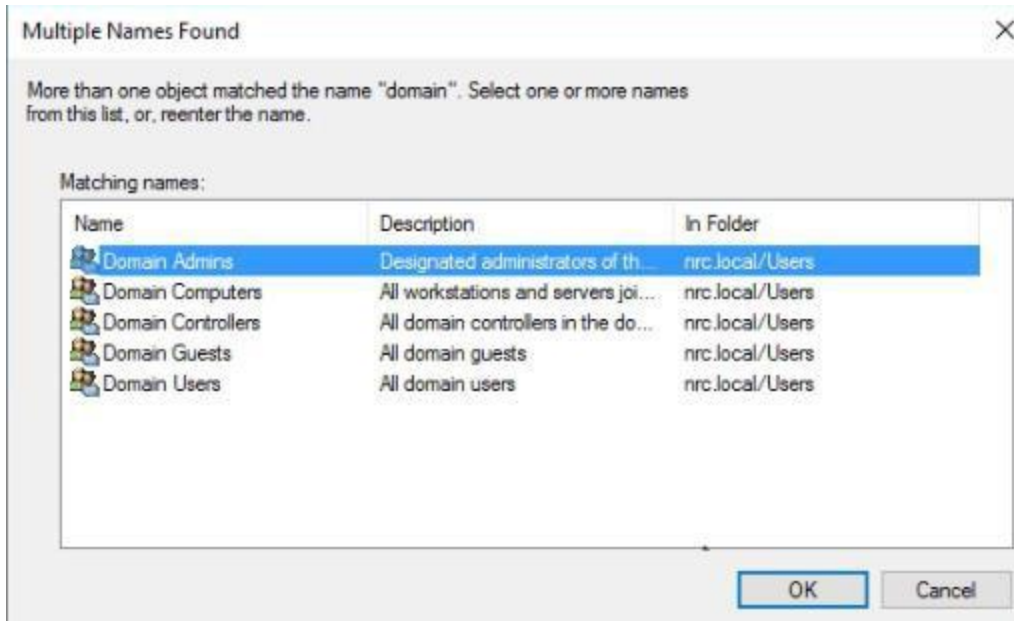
Multiple Names Found

X

More than one object matched the name "domain". Select one or more names from this list, or, reenter the name.

Matching names:

| Name | Description | In Folder |
|---|---|---|
| Domain Admins | Designated administrators of th... | nrc.local/Users |
| Domain Computers | All workstations and servers joi... | nrc.local/Users |
| Domain Controllers | All domain controllers in the do... | nrc.local/Users |
| Domain Guests | All domain guests | nrc.local/Users |
| Domain Users | All domain users | nrc.local/Users |

OK

Cancel